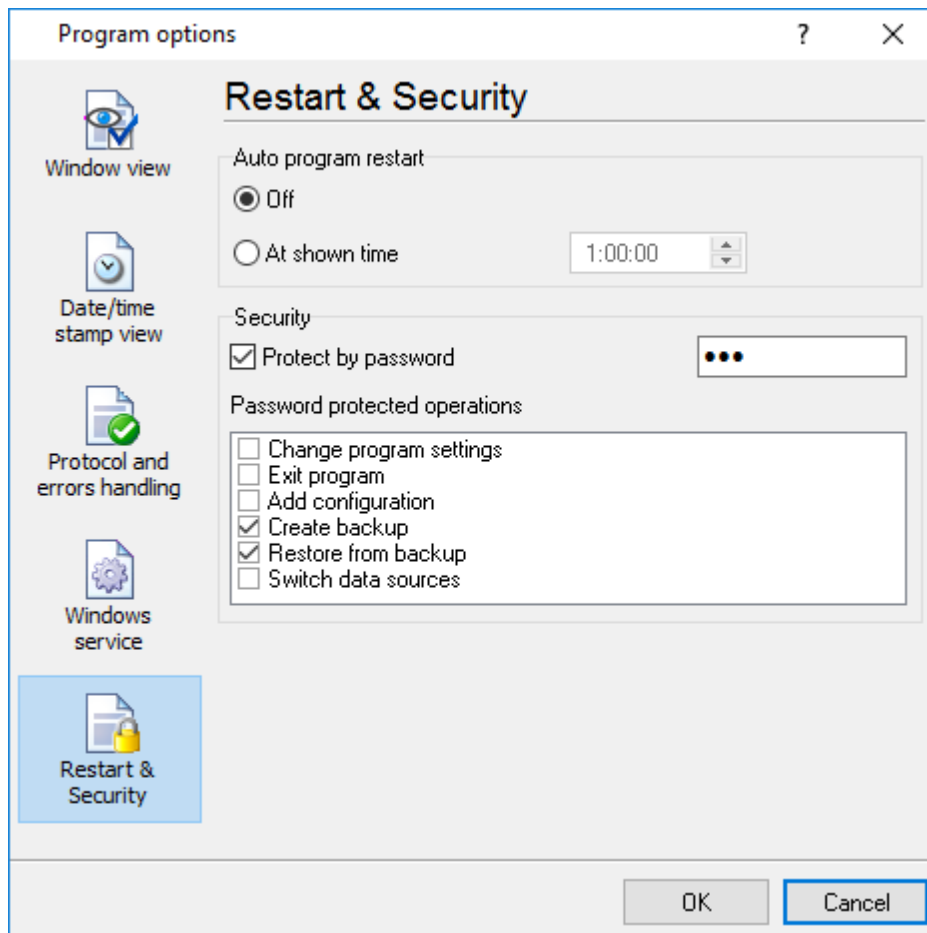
Program options

?

X

Window view

Date/time stamp view

Protocol and errors handling

Windows service

Restart & Security

Restart & Security

Auto program restart

Off

At shown time

1:00:00

Security

Protect by password

•••

Password protected operations

Change program settings

Exit program

Add configuration

Create backup

Restore from backup

Switch data sources

OK

Cancel